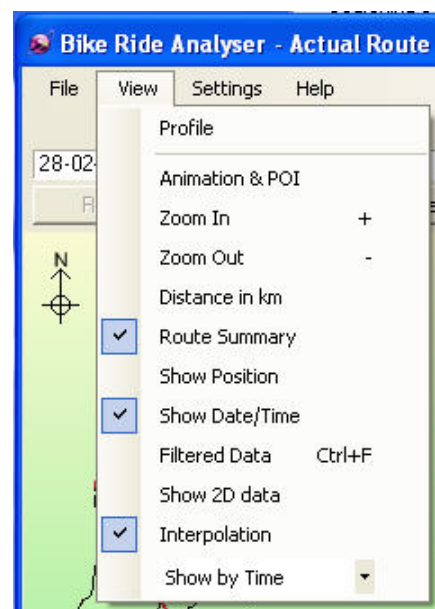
Bike Ride Analyser - Actual Route

File View Settings Help

28-02

R

N

Profile

Animation & POI

Zoom In +

Zoom Out -

Distance in km

Route Summary

Show Position

Show Date/Time

Filtered Data Ctrl+F

Show 2D data

Interpolation

Show by Time